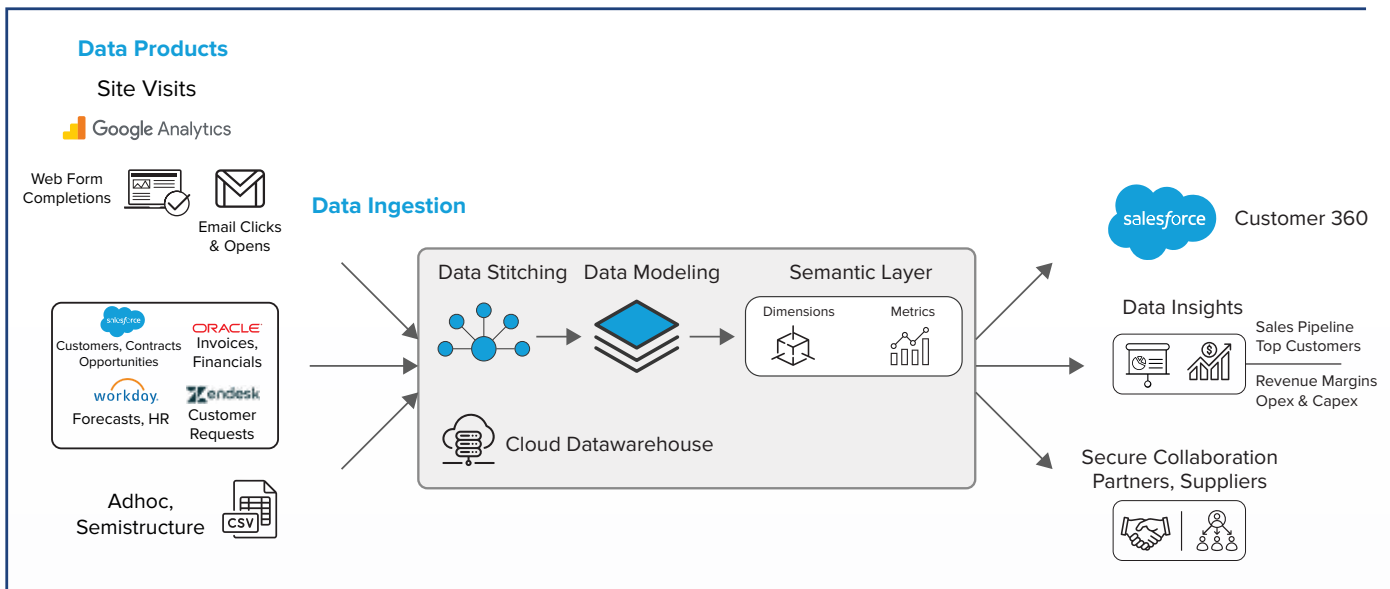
Data Products

Site Visits

Google Analytics

Web Form Completions

Email Clicks & Opens

salesforce
Customers, Contracts Opportunities

ORACLE
Invoices, Financials

workday.
Forecasts, HR

zendesk
Customer Requests

Adhoc, Semistructure

CSV

Data Ingestion

Data Stitching

Data Modeling

Semantic Layer

Dimensions

Metrics

Cloud Datawarehouse

salesforce

Customer 360

Data Insights

Sales Pipeline
Top Customers

Revenue Margins
Opex & Capex

Secure Collaboration
Partners, Suppliers